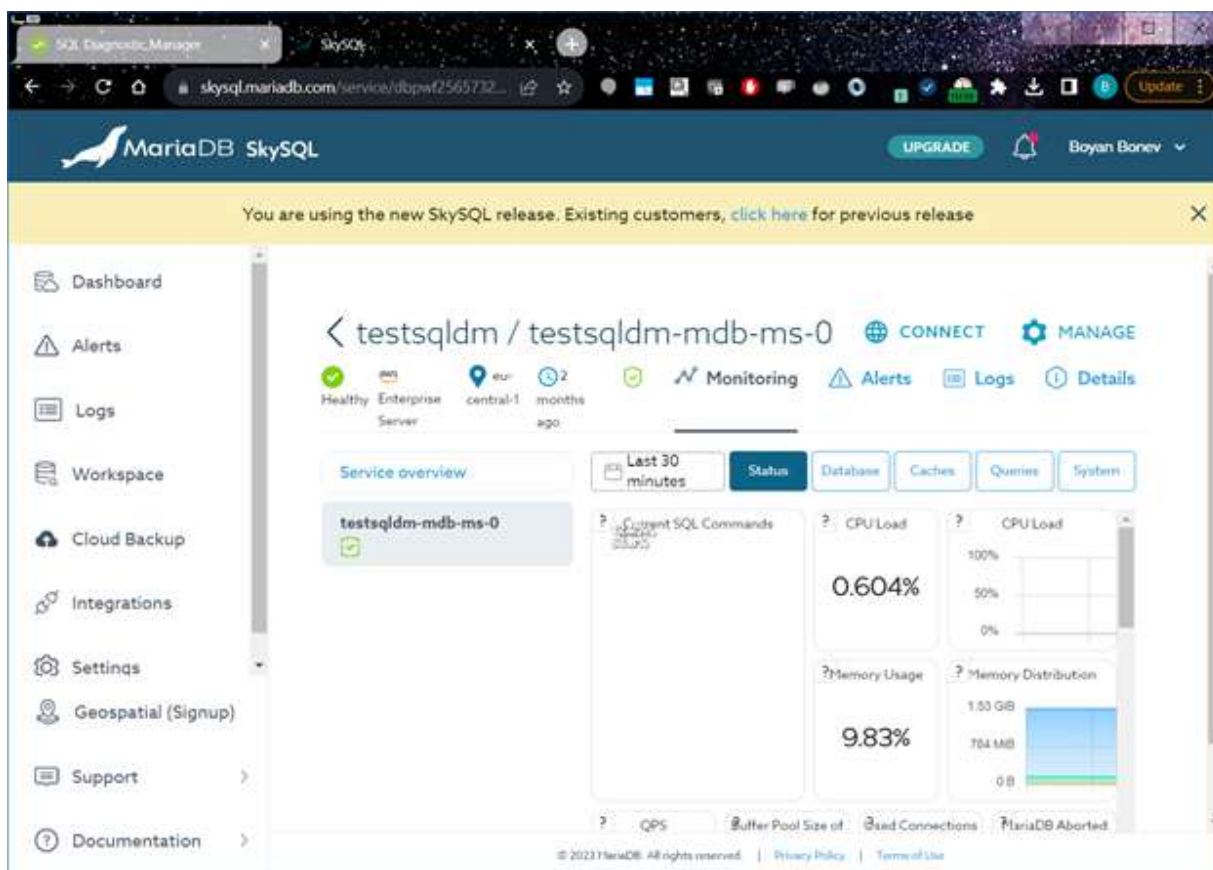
SQL Diagnostic Manager
SkySQL
skysql.mariadb.com/service/dbpwf2565732...
Update

MariaDB SkySQL
UPGRADE
Boyan Bonev

You are using the new SkySQL release. Existing customers, click here for previous release

Dashboard
Alerts
Logs
Workspace
Cloud Backup
Integrations
Settings
Geospatial (Signup)
Support
Documentation

< testsqldm / testsqldm-mdb-ms-0
CONNECT
MANAGE

Healthy
aws Enterprise Server
eu-central-1
2 months ago
Monitoring
Alerts
Logs
Details

Service overview
testsqldm-mdb-ms-0

Last 30 minutes
Status
Database
Caches
Queries
System

? Current SQL Commands
? CPU Load
0.604%
? CPU Load
100%
50%
0%
?Memory Usage
9.83%
? Memory Distribution
1.53 GiB
784 MiB
0 B
? QPS
Buffer Pool Size of
Used Connections
MariaDB Aborted

© 2023 MariaDB. All rights reserved. | Privacy Policy | Terms of Use